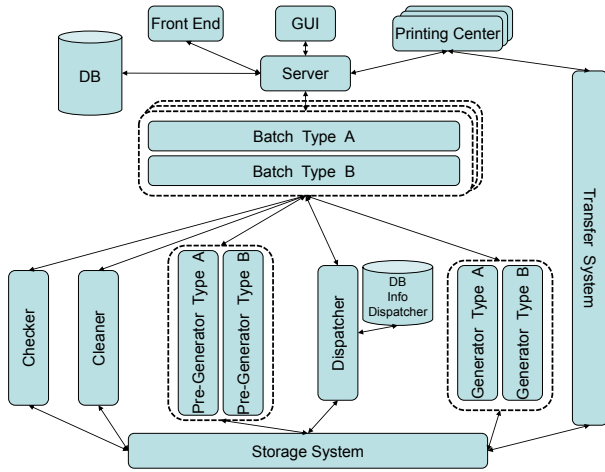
Front End

GUI

Printing Center

DB

Server

Batch Type A

Batch Type B

Transfer System

Checker

Cleaner

Pre-Generator Type A

Pre-Generator Type B

Dispatcher

DB Info Dispatcher

Generator Type A

Generator Type B

Storage System